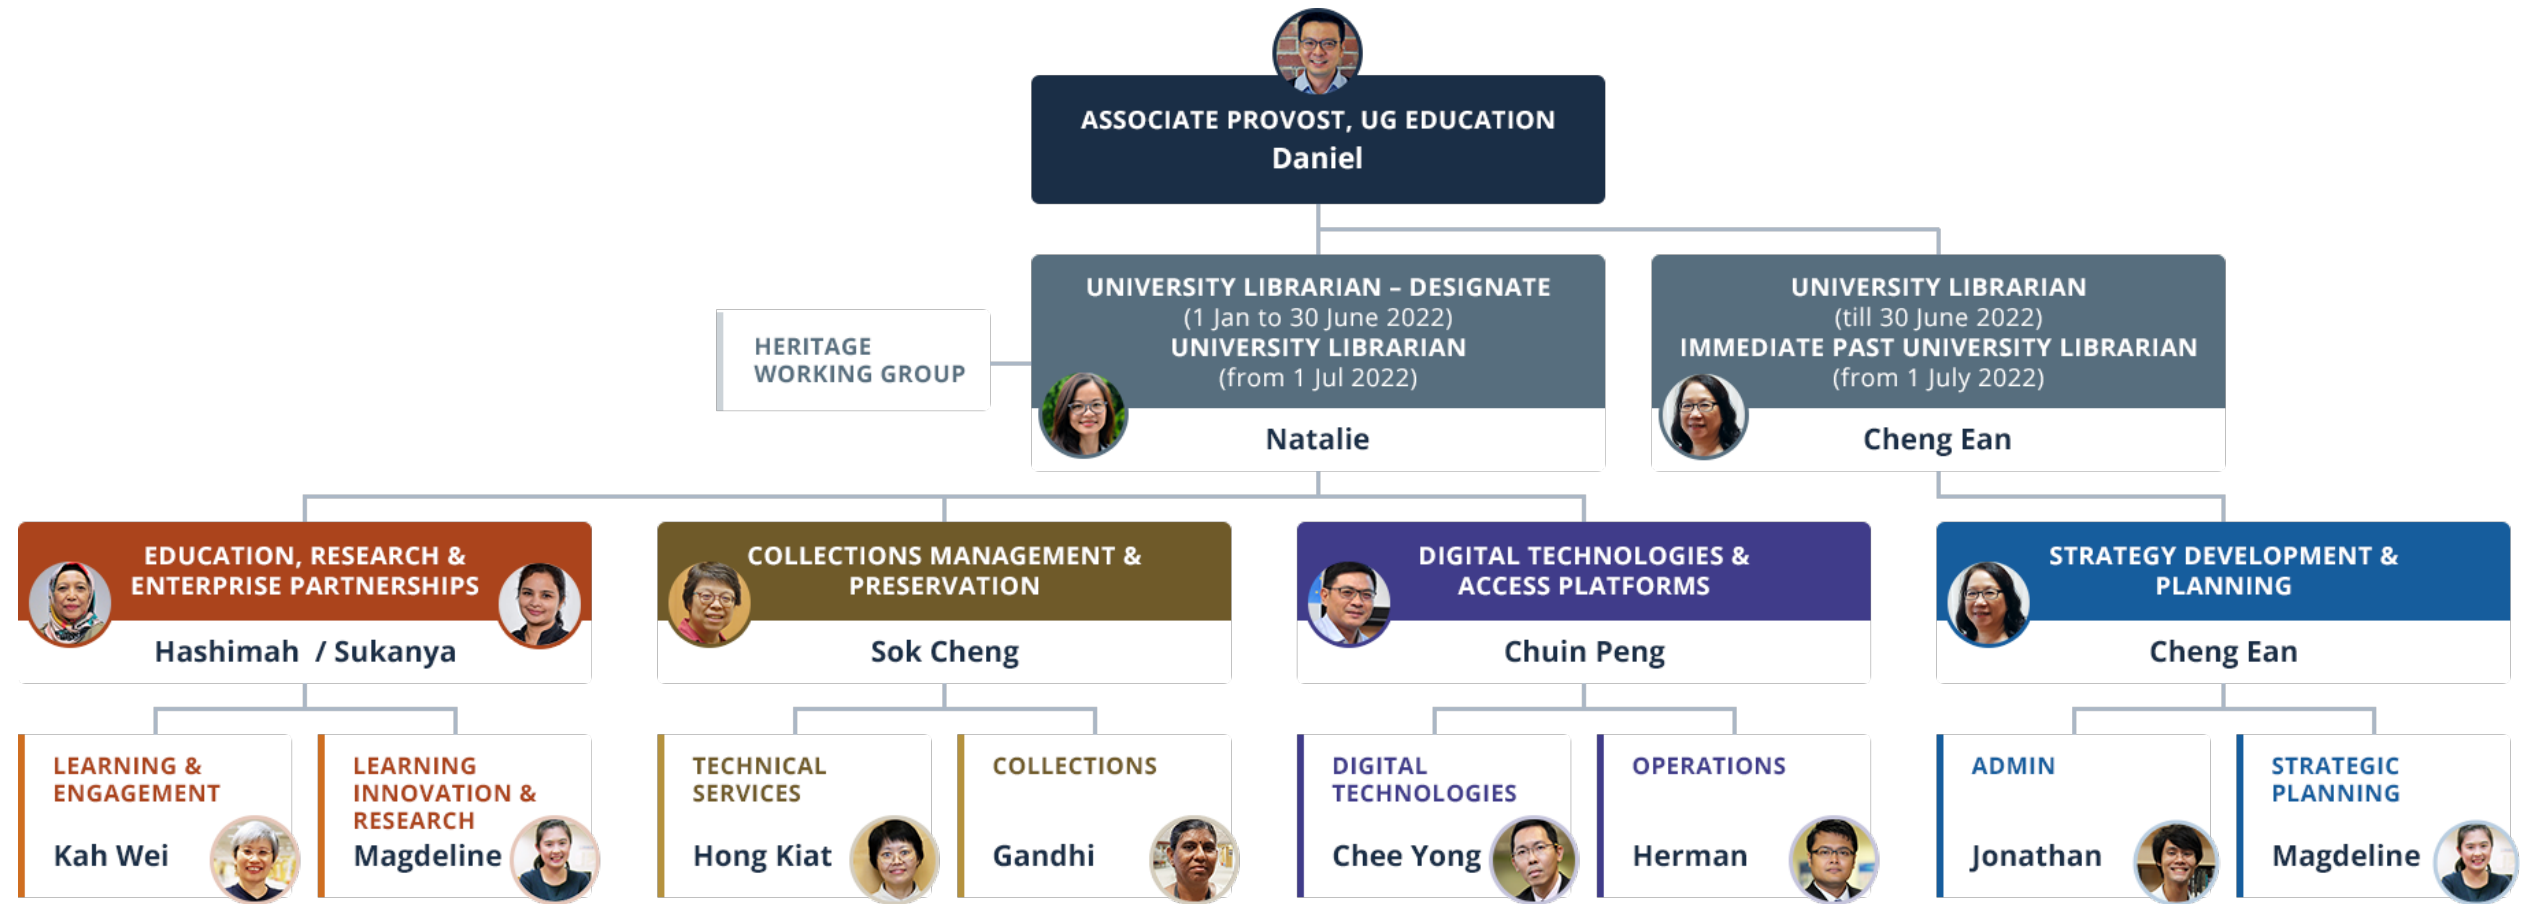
ASSOCIATE PROVOST, UG EDUCATION
Daniel

HERITAGE WORKING GROUP

UNIVERSITY LIBRARIAN – DESIGNATE
(1 Jan to 30 June 2022)
UNIVERSITY LIBRARIAN
(from 1 Jul 2022)
Natalie

UNIVERSITY LIBRARIAN
(till 30 June 2022)
IMMEDIATE PAST UNIVERSITY LIBRARIAN
(from 1 July 2022)
Cheng Ean

EDUCATION, RESEARCH & ENTERPRISE PARTNERSHIPS
Hashimah / Sukanya

COLLECTIONS MANAGEMENT & PRESERVATION
Sok Cheng

DIGITAL TECHNOLOGIES & ACCESS PLATFORMS
Chuin Peng

STRATEGY DEVELOPMENT & PLANNING
Cheng Ean

LEARNING & ENGAGEMENT
Kah Wei

LEARNING INNOVATION & RESEARCH
Magdeline

TECHNICAL SERVICES
Hong Kiat

COLLECTIONS
Gandhi

DIGITAL TECHNOLOGIES
Chee Yong

OPERATIONS
Herman

ADMIN
Jonathan

STRATEGIC PLANNING
Magdeline